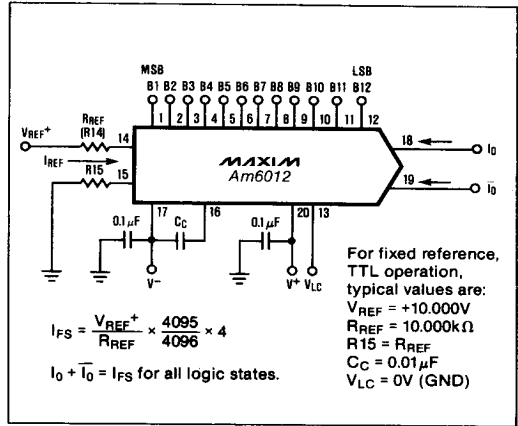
MSB
LSB
B1 B2 B3 B4 B5 B6 B7 B8 B9 B10 B11 B12
1 2 3 4 5 6 7 8 9 10 11 12

$V_{REF}^+$
$R_{REF}$ (R14)
14
$I_{REF}$
R15
15

MAXIM
Am6012

18
$I_0$
19
$\overline{I_0}$

0.1μF
17
$C_C$
16
$V^-$

0.1μF
20
13
$V^+$
$V_{LC}$

For fixed reference, TTL operation, typical values are:
$V_{REF} = +10.000V$
$R_{REF} = 10.000k\Omega$
$R15 = R_{REF}$
$C_C = 0.01\mu F$
$V_{LC} = 0V$ (GND)

$I_{FS} = \frac{V_{REF}^+}{R_{REF}} \times \frac{4095}{4096} \times 4$

$I_0 + \overline{I_0} = I_{FS}$ for all logic states.